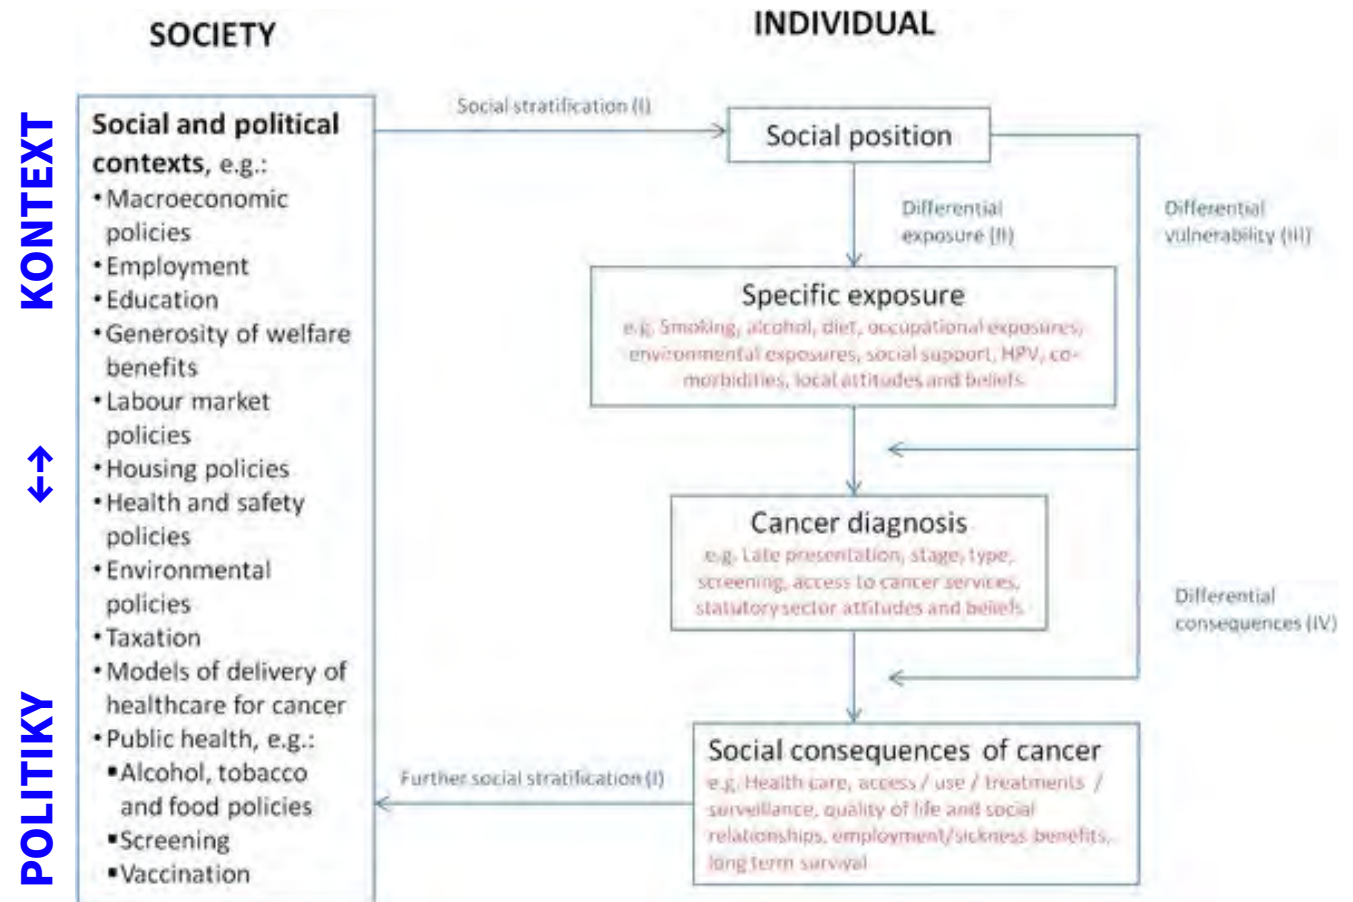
SOCIETY

INDIVIDUAL

KONTEXT

↔

POLITIKY

Social and political contexts, e.g.:
• Macroeconomic policies
• Employment
• Education
• Generosity of welfare benefits
• Labour market policies
• Housing policies
• Health and safety policies
• Environmental policies
• Taxation
• Models of delivery of healthcare for cancer
• Public health, e.g.:
▪ Alcohol, tobacco and food policies
▪ Screening
▪ Vaccination

Social stratification (I)

Social position

Differential exposure (II)

Differential vulnerability (III)

Specific exposure
e.g. Smoking, alcohol, diet, occupational exposures, environmental exposures, social support, HPV, co-morbidities, local attitudes and beliefs

Cancer diagnosis
e.g. Late presentation, stage, type, screening, access to cancer services, statutory sector attitudes and beliefs

Differential consequences (IV)

Further social stratification (I)

Social consequences of cancer
e.g. Health care, access / use / treatments / surveillance, quality of life and social relationships, employment/sickness benefits, long term survival